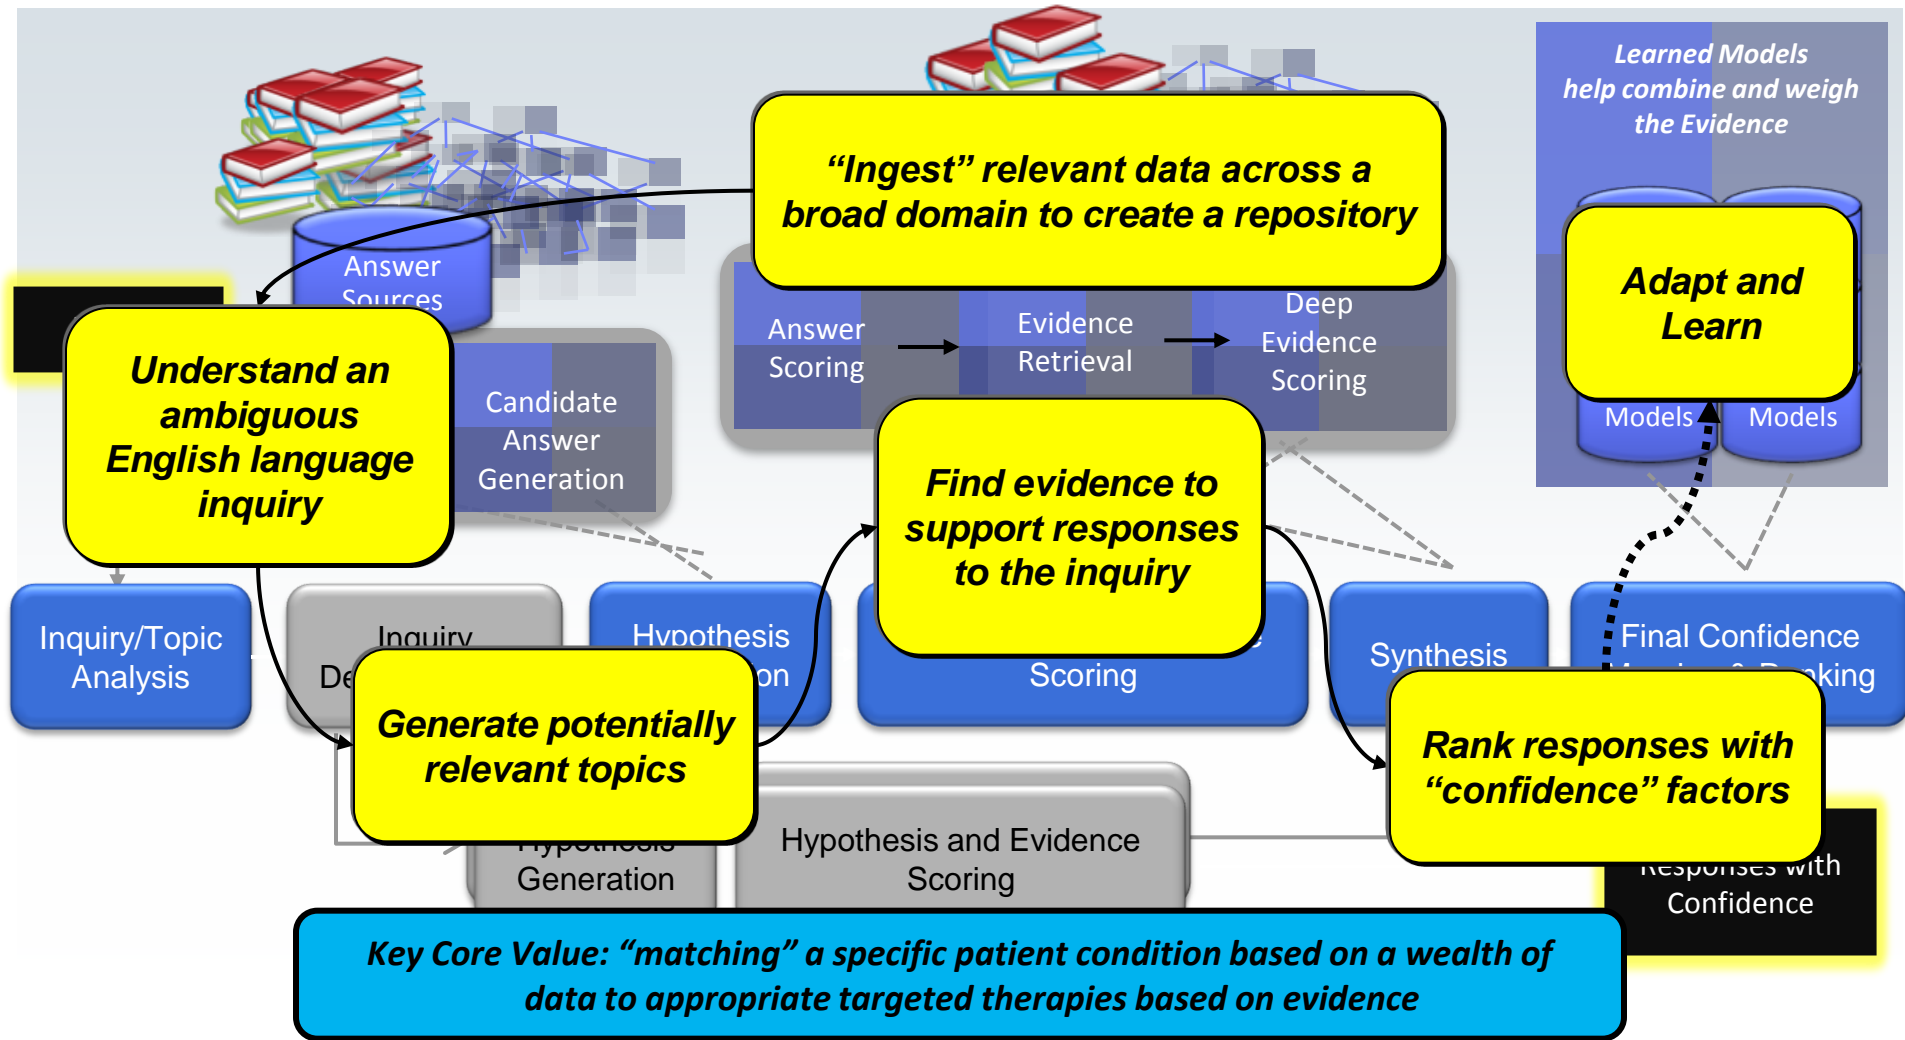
Learned Models help combine and weigh the Evidence

"Ingest" relevant data across a broad domain to create a repository

Answer Sources

Answer Scoring

Evidence Retrieval

Deep Evidence Scoring

Adapt and Learn

Models

Models

Understand an ambiguous English language inquiry

Candidate Answer Generation

Find evidence to support responses to the inquiry

Inquiry/Topic Analysis

Inquiry De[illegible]

Hypothesis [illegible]on

Scoring

Synthesis

Final Confidence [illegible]king

Generate potentially relevant topics

Rank responses with "confidence" factors

Hypothesis Generation

Hypothesis and Evidence Scoring

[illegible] with Confidence

Key Core Value: "matching" a specific patient condition based on a wealth of data to appropriate targeted therapies based on evidence